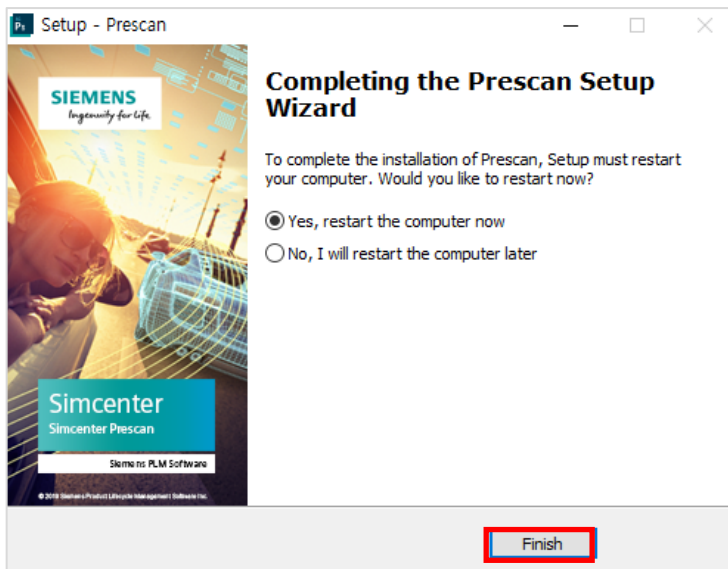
Px Setup - Prescan

SIEMENS
Ingenuity for life

Simcenter
Simcenter Prescan
Siemens PLM Software
© 2019 Siemens Product Lifecycle Management Software Inc.

Completing the Prescan Setup Wizard

To complete the installation of Prescan, Setup must restart your computer. Would you like to restart now?

Yes, restart the computer now
No, I will restart the computer later

Finish